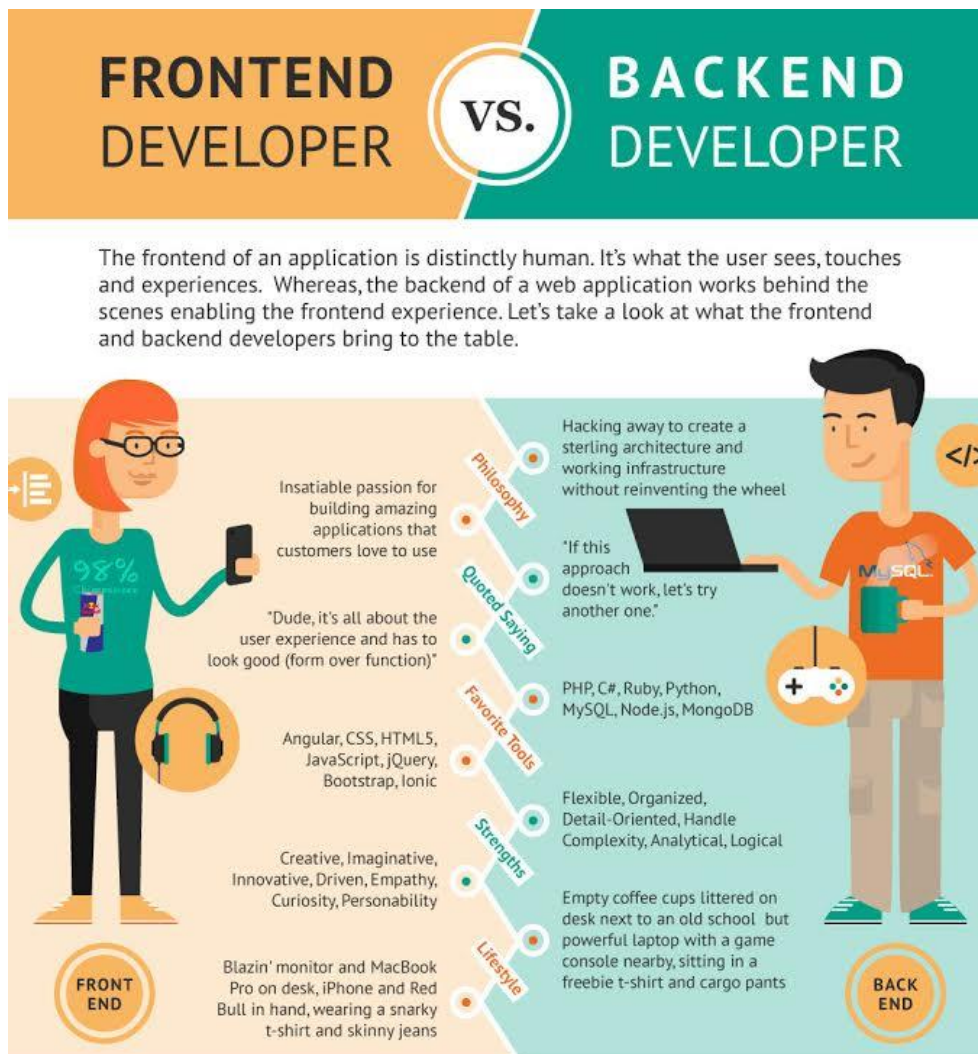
FRONTEND DEVELOPER

VS.

BACKEND DEVELOPER

The frontend of an application is distinctly human. It's what the user sees, touches and experiences. Whereas, the backend of a web application works behind the scenes enabling the frontend experience. Let's take a look at what the frontend and backend developers bring to the table.

98%

Philosophy

Insatiable passion for building amazing applications that customers love to use

Hacking away to create a sterling architecture and working infrastructure without reinventing the wheel

</>

Quoted Saying

"Dude, it's all about the user experience and has to look good (form over function)"

"If this approach doesn't work, let's try another one."

MySQL

Favorite Tools

Angular, CSS, HTML5, JavaScript, jQuery, Bootstrap, Ionic

PHP, C#, Ruby, Python, MySQL, Node.js, MongoDB

Strengths

Creative, Imaginative, Innovative, Driven, Empathy, Curiosity, Personability

Flexible, Organized, Detail-Oriented, Handle Complexity, Analytical, Logical

Lifestyle

Blazin' monitor and MacBook Pro on desk, iPhone and Red Bull in hand, wearing a snarky t-shirt and skinny jeans

Empty coffee cups littered on desk next to an old school but powerful laptop with a game console nearby, sitting in a freebie t-shirt and cargo pants

FRONT END

BACK END